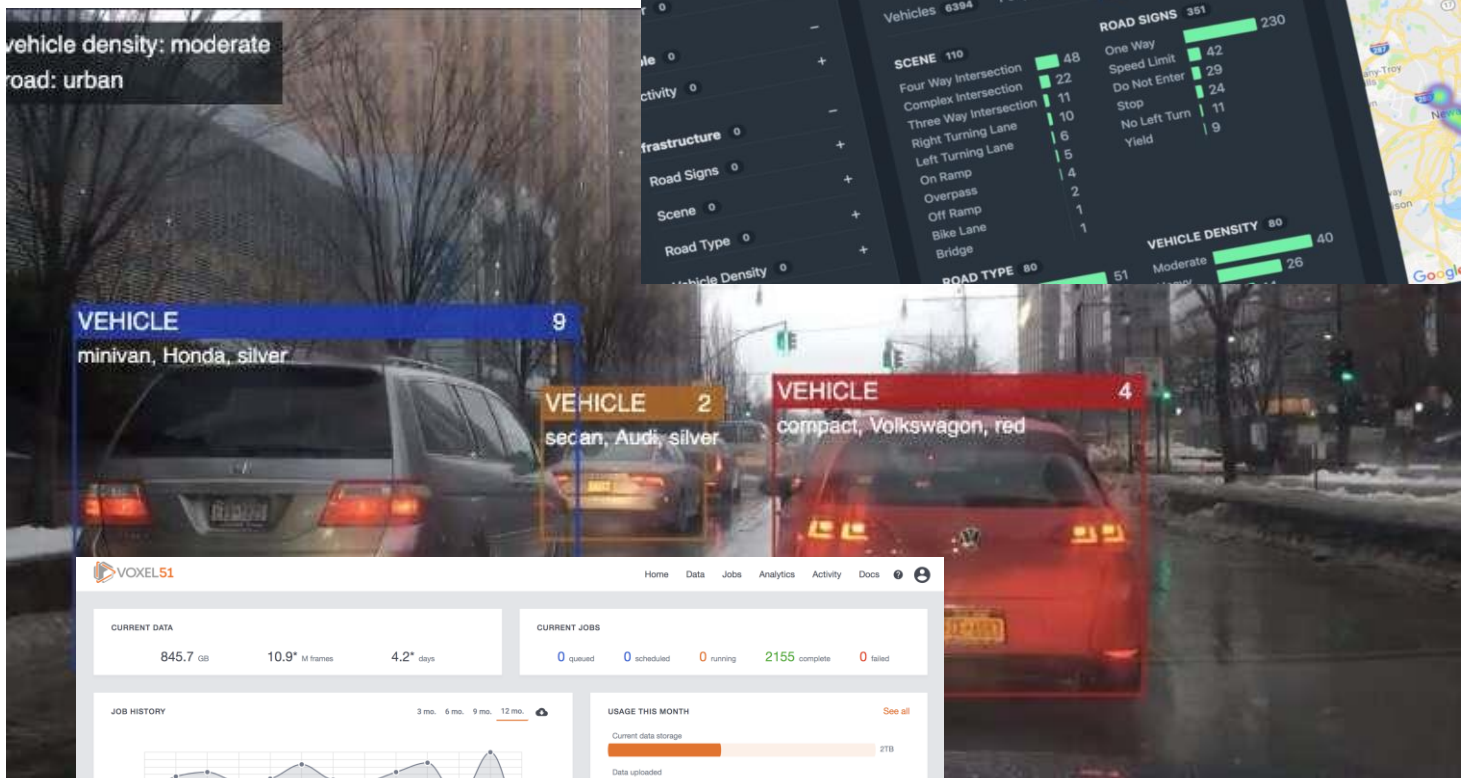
vehicle density: moderate
road: urban

r 0
le 0
ctivity 0
frastructure 0
Road Signs 0
Scene 0
Road Type 0
Vehicle Density 0

Vehicles 6394

SCENE 110
Four Way Intersection 48
Complex Intersection 22
Three Way Intersection 11
Right Turning Lane 10
Left Turning Lane 6
On Ramp 5
Overpass 4
Off Ramp 2
Bike Lane 1
Bridge 1

ROAD TYPE 80
51

ROAD SIGNS 351
230
One Way 42
Speed Limit 29
Do Not Enter 24
Stop 11
No Left Turn 9
Yield

VEHICLE DENSITY 80
Moderate 40
26

VEHICLE 9
minivan, Honda, silver

VEHICLE 2
secan, Audi, silver

VEHICLE 4
compact, Volkswagon, red

VOXEL51
Home Data Jobs Analytics Activity Docs

CURRENT DATA
845.7 GB 10.9* M frames 4.2* days

CURRENT JOBS
0 queued 0 scheduled 0 running 2155 complete 0 failed

JOB HISTORY
3 mo. 6 mo. 9 mo. 12 mo.

USAGE THIS MONTH
See all
Current data storage
2TB
Data uploaded